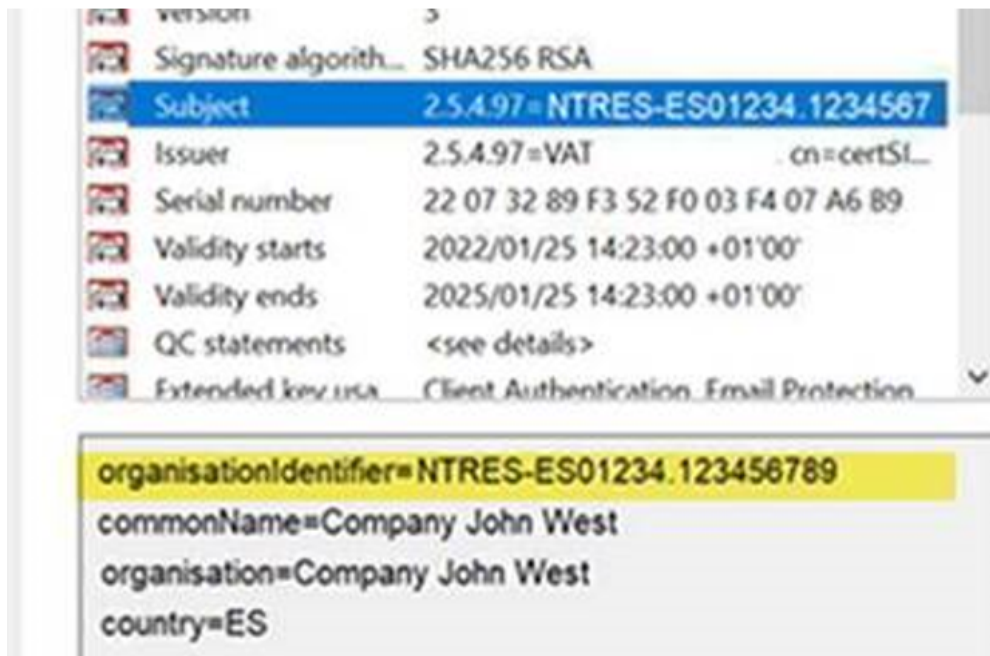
Version 3
Signature algorith... SHA256 RSA
Subject 2.5.4.97=NTRES-ES01234.1234567
Issuer 2.5.4.97=VAT cn=certSI...
Serial number 22 07 32 89 F3 52 F0 03 F4 07 A6 89
Validity starts 2022/01/25 14:23:00 +01'00'
Validity ends 2025/01/25 14:23:00 +01'00'
QC statements <see details>
Extended key usa... Client Authentication, Email Protection

organisationIdentifier=NTRES-ES01234.123456789
commonName=Company John West
organisation=Company John West
country=ES